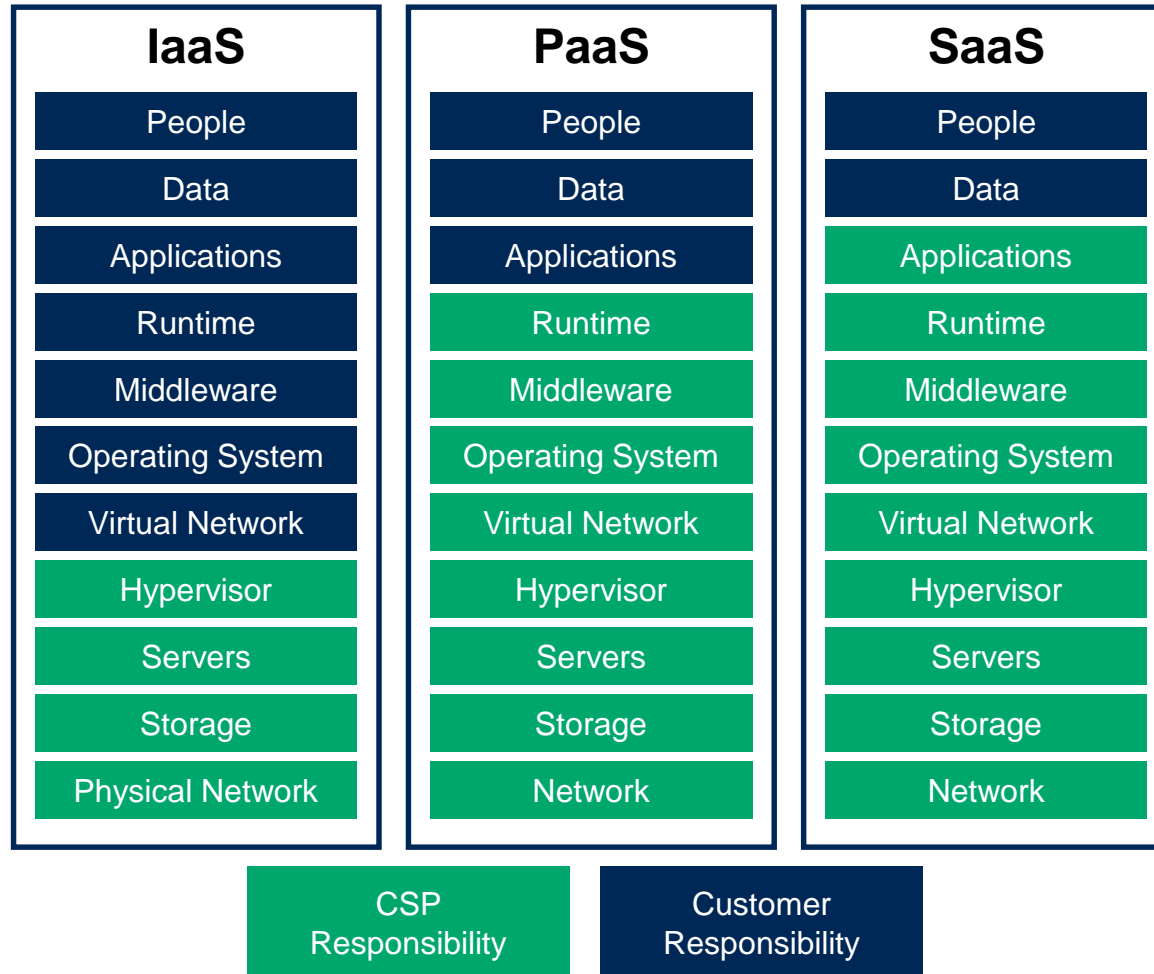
IaaS

People

Data

Applications

Runtime

Middleware

Operating System

Virtual Network

Hypervisor

Servers

Storage

Physical Network

PaaS

People

Data

Applications

Runtime

Middleware

Operating System

Virtual Network

Hypervisor

Servers

Storage

Network

SaaS

People

Data

Applications

Runtime

Middleware

Operating System

Virtual Network

Hypervisor

Servers

Storage

Network

CSP Responsibility

Customer Responsibility